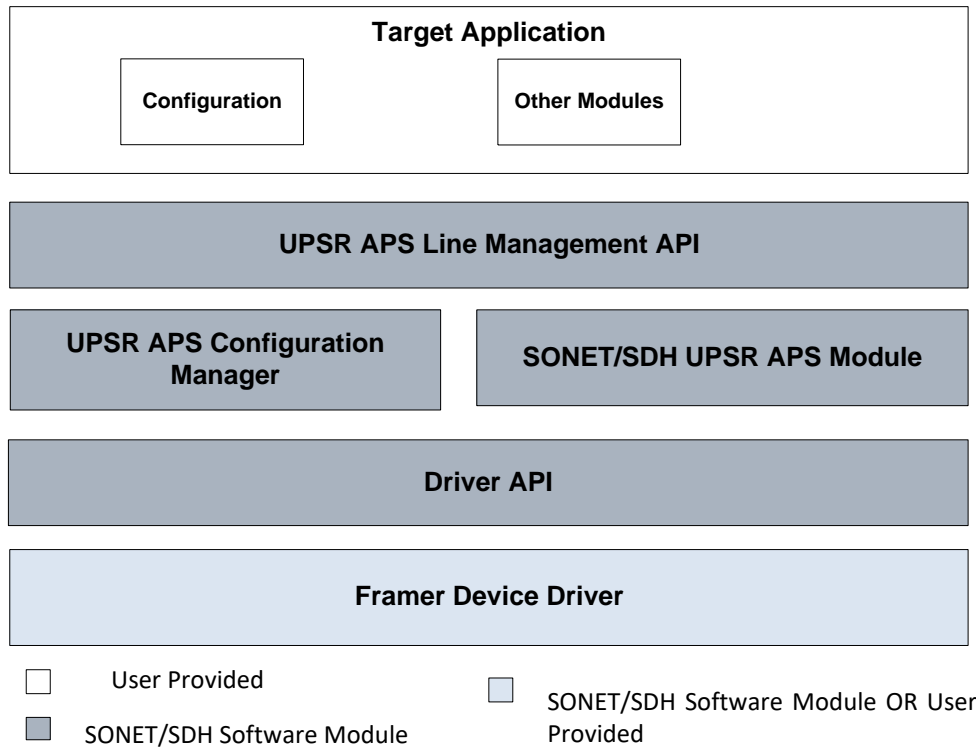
Target Application

Configuration

Other Modules

UPSR APS Line Management API

UPSR APS Configuration Manager

SONET/SDH UPSR APS Module

Driver API

Framer Device Driver

User Provided

SONET/SDH Software Module

SONET/SDH Software Module OR User Provided